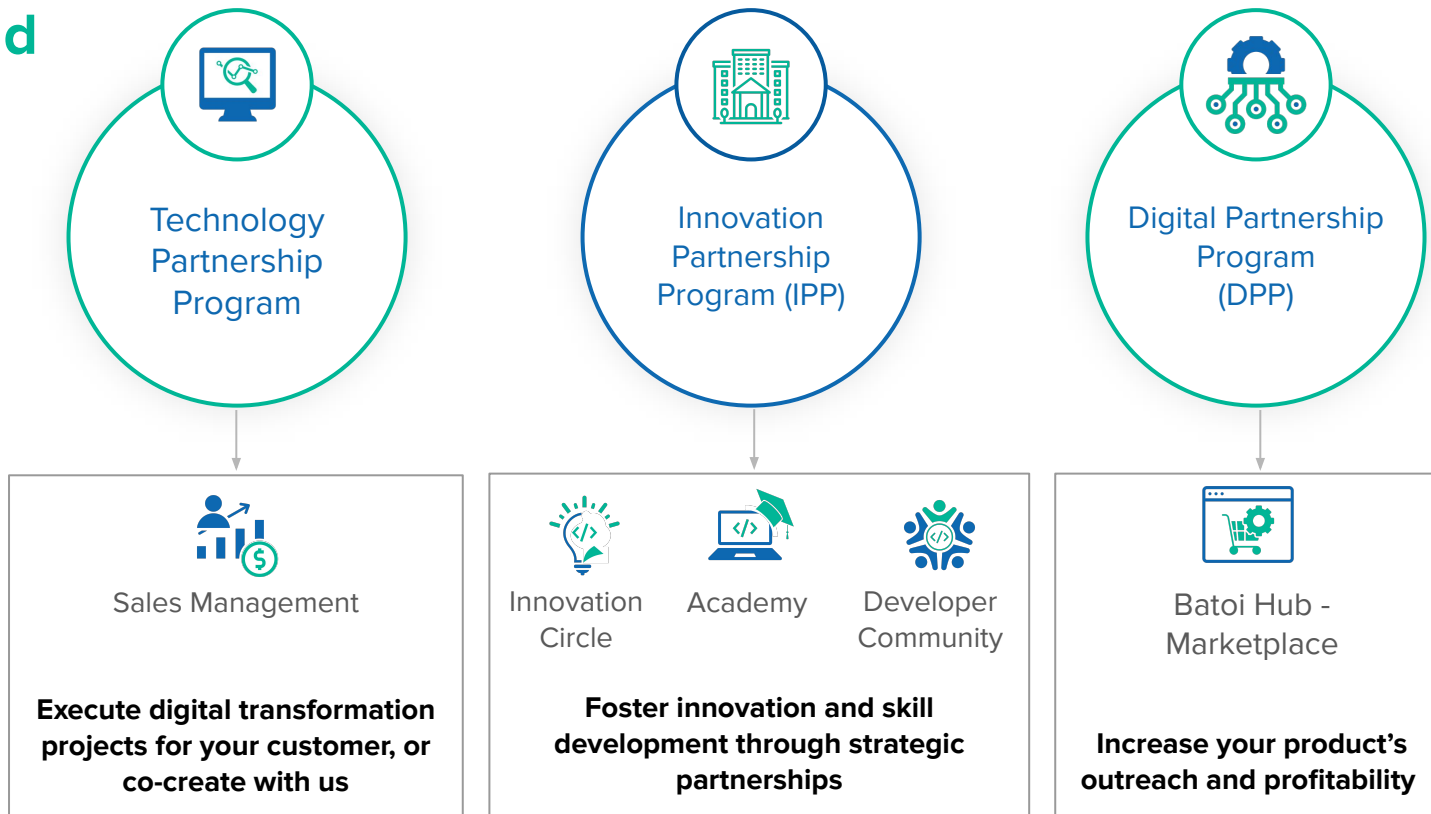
d

Technology Partnership Program

Innovation Partnership Program (IPP)

Digital Partnership Program (DPP)

Sales Management

Execute digital transformation projects for your customer, or co-create with us

Innovation Circle

Academy

Developer Community

Foster innovation and skill development through strategic partnerships

Batoi Hub - Marketplace

Increase your product's outreach and profitability